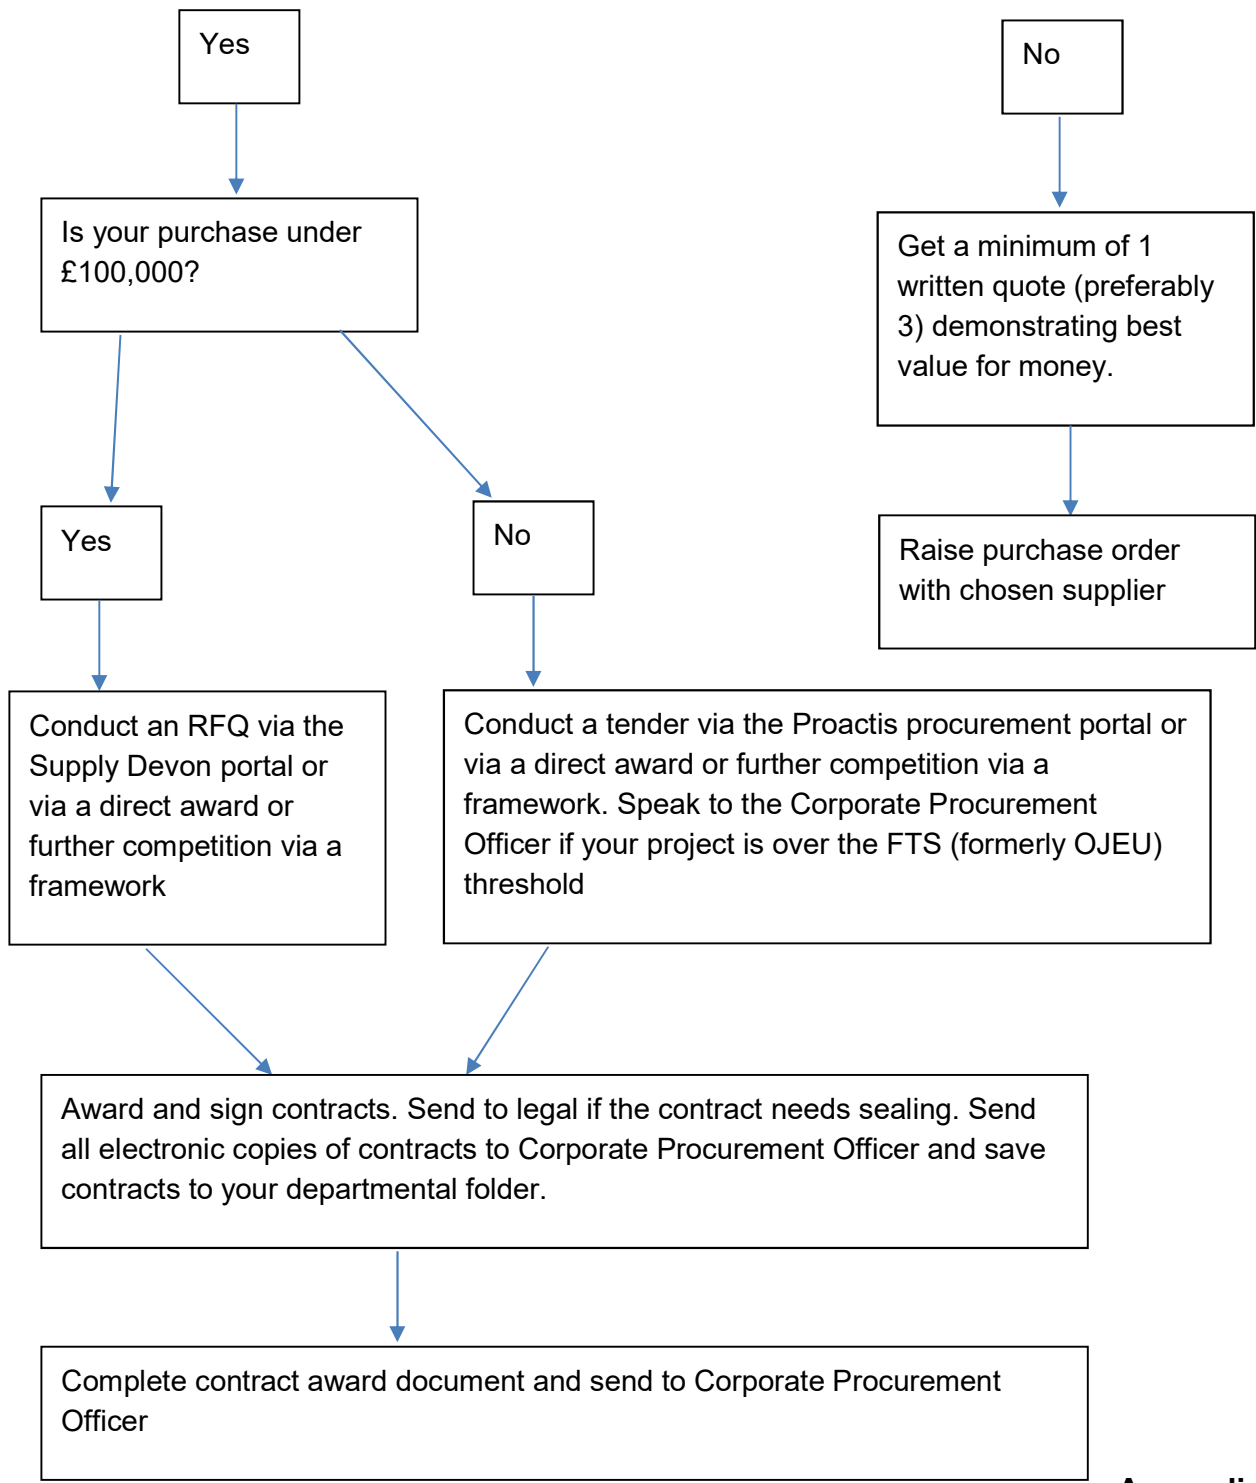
Yes

No

Is your purchase under £100,000?

Get a minimum of 1 written quote (preferably 3) demonstrating best value for money.

Yes

No

Raise purchase order with chosen supplier

Conduct an RFQ via the Supply Devon portal or via a direct award or further competition via a framework

Conduct a tender via the Proactis procurement portal or via a direct award or further competition via a framework. Speak to the Corporate Procurement Officer if your project is over the FTS (formerly OJEU) threshold

Award and sign contracts. Send to legal if the contract needs sealing. Send all electronic copies of contracts to Corporate Procurement Officer and save contracts to your departmental folder.

Complete contract award document and send to Corporate Procurement Officer

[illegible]